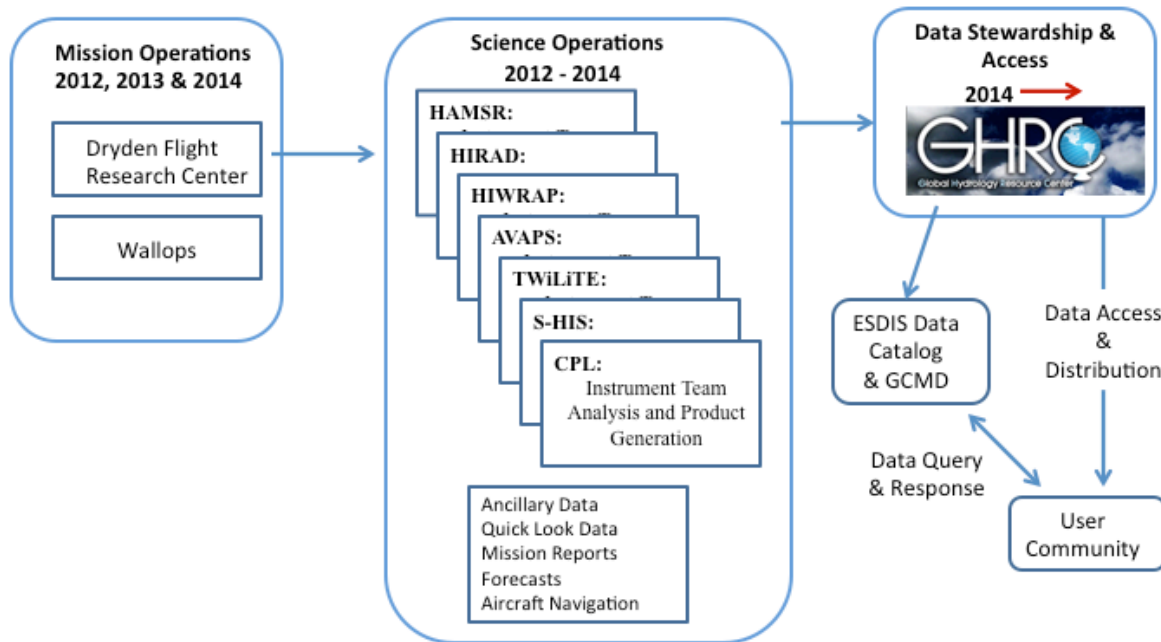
Mission Operations 2012, 2013 & 2014

Dryden Flight Research Center

Wallops

Science Operations 2012 - 2014

HAMSR:

HIRAD:

HIWRAP:

AVAPS:

TWiLiTE:

S-HIS:

CPL:
Instrument Team Analysis and Product Generation

Ancillary Data
Quick Look Data
Mission Reports
Forecasts
Aircraft Navigation

Data Stewardship & Access

2014

GHRC
Global Hydrology Resource Center

ESDIS Data Catalog & GCMD

Data Access & Distribution

Data Query & Response

User Community